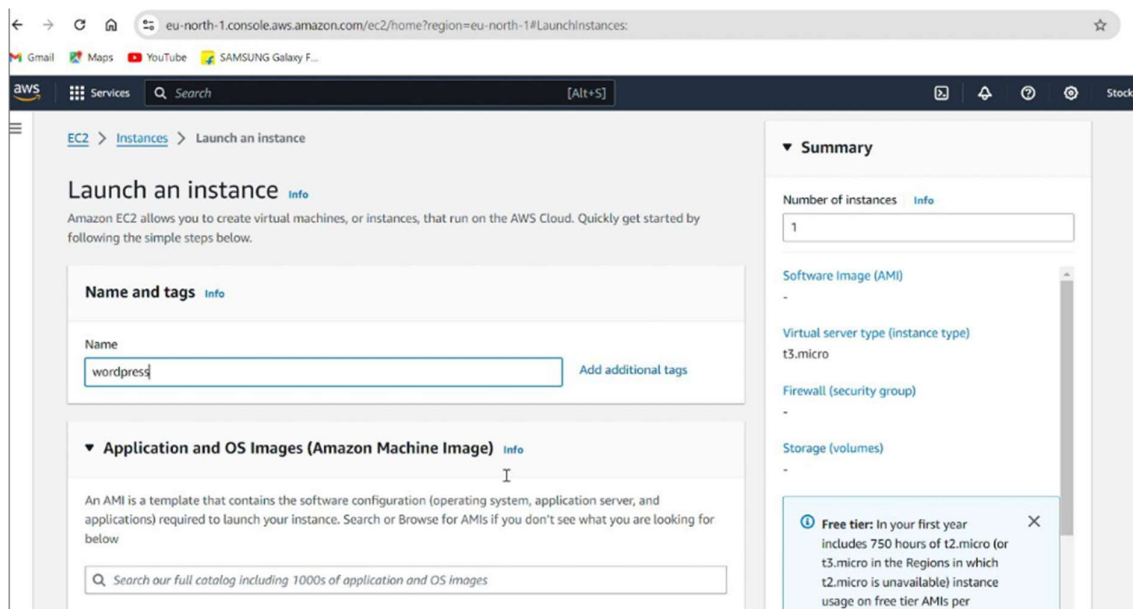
eu-north-1.console.aws.amazon.com/ec2/home?region=eu-north-1#LaunchInstances:

Gmail Maps YouTube SAMSUNG Galaxy F...

aws Services Search [Alt+S] Stock

EC2 > Instances > Launch an instance

Launch an instance Info

Amazon EC2 allows you to create virtual machines, or instances, that run on the AWS Cloud. Quickly get started by following the simple steps below.

Name and tags Info

Name

wordpress

Add additional tags

▼ Application and OS Images (Amazon Machine Image) Info

An AMI is a template that contains the software configuration (operating system, application server, and applications) required to launch your instance. Search or Browse for AMIs if you don't see what you are looking for below

Search our full catalog including 1000s of application and OS images

▼ Summary

Number of instances Info

1

Software Image (AMI)

-

Virtual server type (instance type)

t3.micro

Firewall (security group)

-

Storage (volumes)

-

Free tier: In your first year includes 750 hours of t2.micro (or t3.micro in the Regions in which t2.micro is unavailable) instance usage on free tier AMIs per